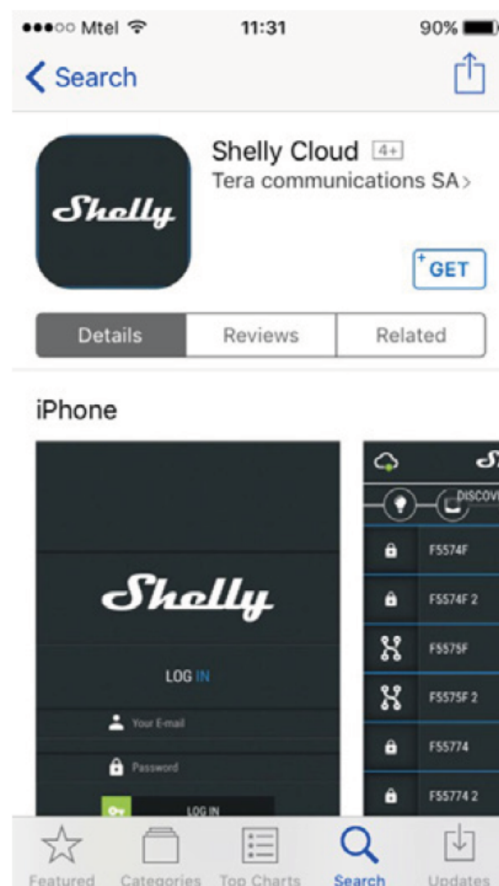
●●●○○ Mtel 11:31 90%

Search

Shelly Cloud 4+

Tera communications SA

GET

Details Reviews Related

iPhone

Shelly

LOG IN

Your E-mail

Password

LOG IN

DISCOV

F5574F

F5574F 2

F5575F

F5575F 2

F55774

F55774 2

Featured Categories Top Charts Search Updates